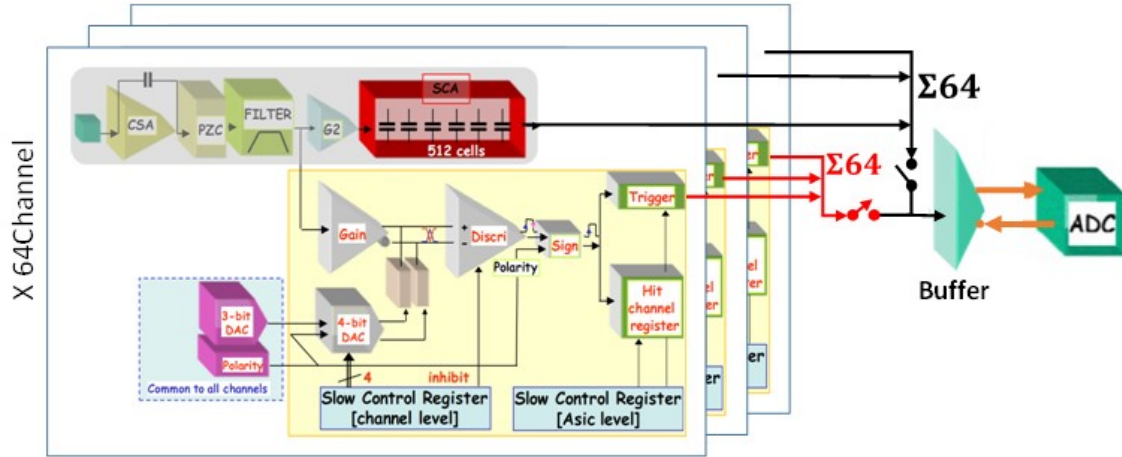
X 64Channel

CSA
PZC
FILTER
G2
SCA
512 cells

Σ64
Σ64

Gain
Discri
Sign
Polarity
Trigger
Hit channel register

3-bit DAC
Polarity
Common to all channels
4-bit DAC
4
inhibit

Slow Control Register [channel level]
Slow Control Register [Asic level]

Buffer
ADC